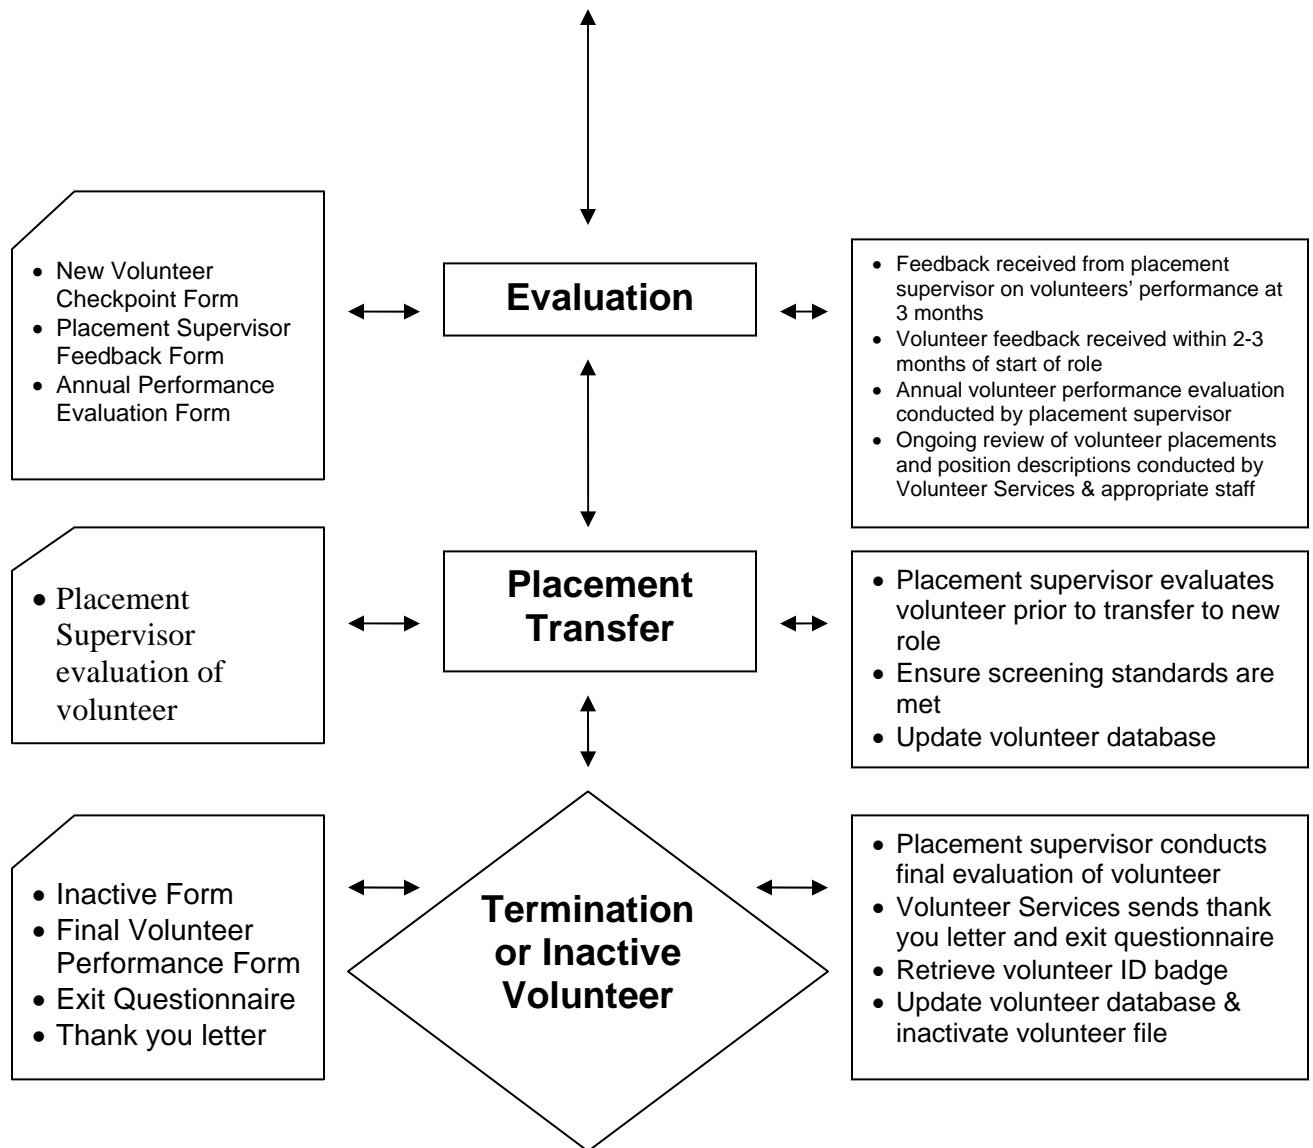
- New Volunteer Checkpoint Form
- Placement Supervisor Feedback Form
- Annual Performance Evaluation Form

Evaluation

- Feedback received from placement supervisor on volunteers' performance at 3 months
- Volunteer feedback received within 2-3 months of start of role
- Annual volunteer performance evaluation conducted by placement supervisor
- Ongoing review of volunteer placements and position descriptions conducted by Volunteer Services & appropriate staff

- Placement Supervisor evaluation of volunteer

Placement Transfer

- Placement supervisor evaluates volunteer prior to transfer to new role
- Ensure screening standards are met
- Update volunteer database

- Inactive Form
- Final Volunteer Performance Form
- Exit Questionnaire
- Thank you letter

Termination or Inactive Volunteer

- Placement supervisor conducts final evaluation of volunteer
- Volunteer Services sends thank you letter and exit questionnaire
- Retrieve volunteer ID badge
- Update volunteer database & inactivate volunteer file